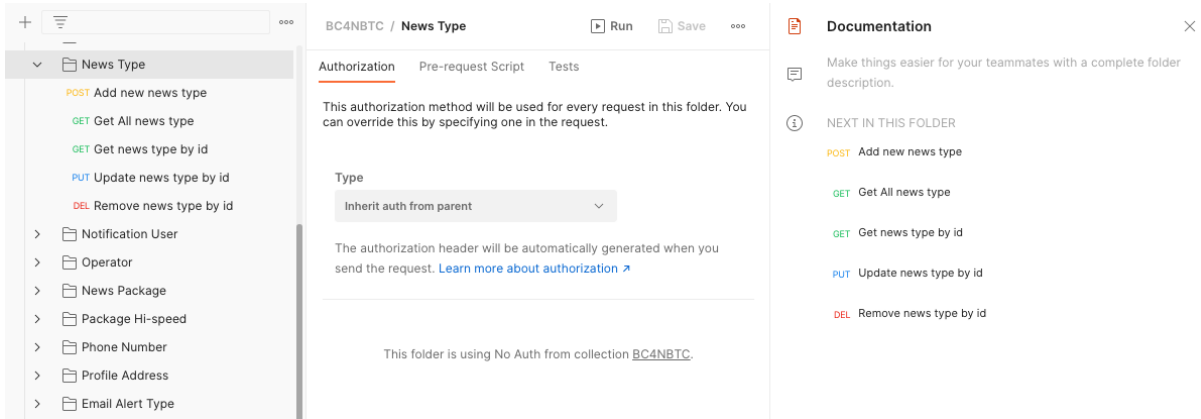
+ ooo

News Type
POST Add new news type
GET Get All news type
GET Get news type by id
PUT Update news type by id
DEL Remove news type by id
Notification User
Operator
News Package
Package Hi-speed
Phone Number
Profile Address
Email Alert Type

BC4NBTC / News Type

Run Save ooo

Authorization Pre-request Script Tests

This authorization method will be used for every request in this folder. You can override this by specifying one in the request.

Type

Inherit auth from parent

The authorization header will be automatically generated when you send the request. Learn more about authorization ↗

This folder is using No Auth from collection BC4NBTC.

Documentation

Make things easier for your teammates with a complete folder description.

NEXT IN THIS FOLDER

POST Add new news type

GET Get All news type

GET Get news type by id

PUT Update news type by id

DEL Remove news type by id